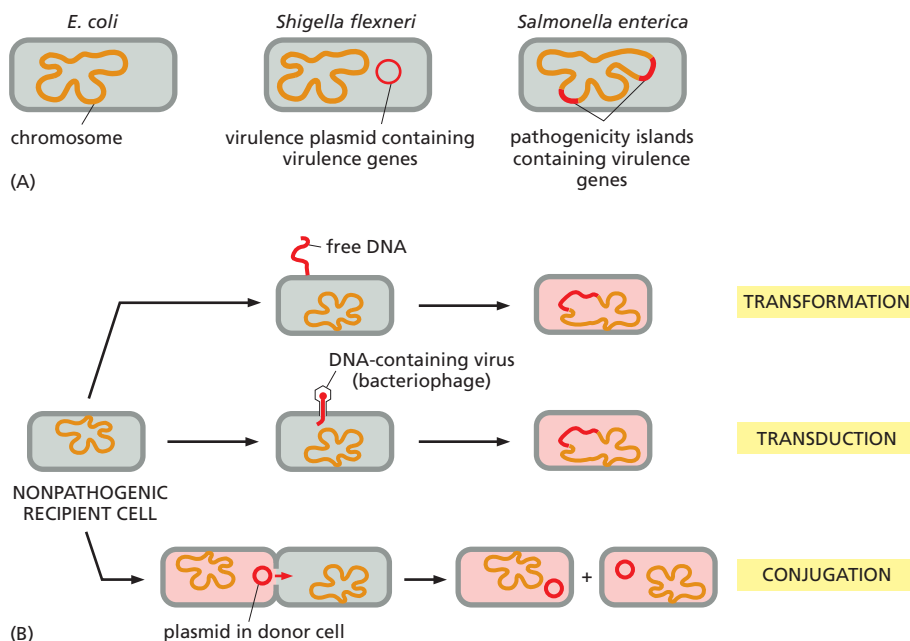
E. coli

Shigella flexneri

Salmonella enterica

chromosome

virulence plasmid containing virulence genes

pathogenicity islands containing virulence genes

(A)

free DNA

TRANSFORMATION

DNA-containing virus (bacteriophage)

TRANSDUCTION

NONPATHOGENIC RECIPIENT CELL

+

CONJUGATION

(B)

plasmid in donor cell